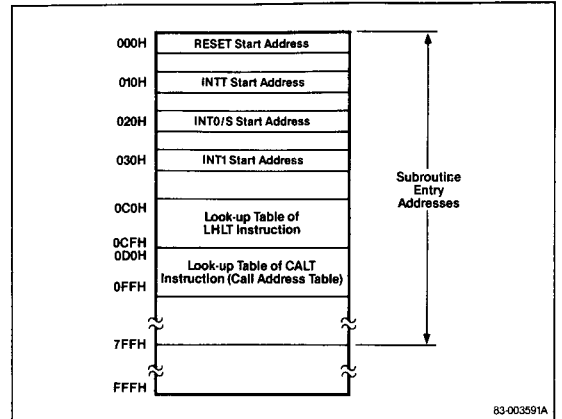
000H RESET Start Address

010H INTT Start Address

020H INT0/S Start Address

030H INT1 Start Address

0C0H Look-up Table of LHLT Instruction

0CFH

0D0H Look-up Table of CALT Instruction (Call Address Table)

0FFH

7FFH

FFFH

Subroutine Entry Addresses

83-003591A